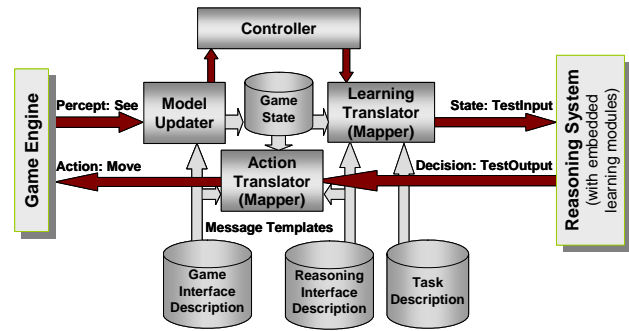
Controller

Game Engine

Percept: See

Model Updater

Game State

Learning Translator (Mapper)

State: TestInput

Reasoning System (with embedded learning modules)

Action: Move

Action Translator (Mapper)

Decision: TestOutput

Message Templates

Game Interface Description

Reasoning Interface Description

Task Description